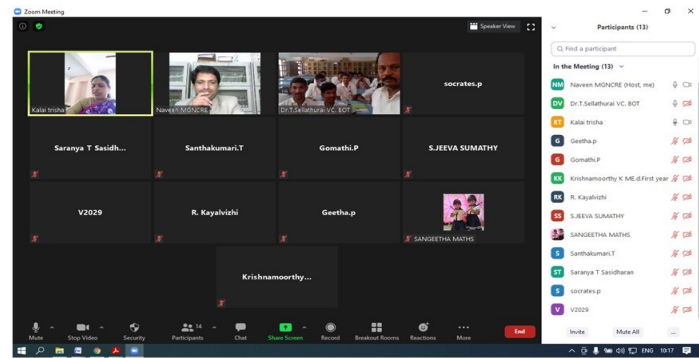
Zoom Meeting

Speaker View

Kalai trisha
Naveen MGNCRE
Dr.T.Sellathurai VC. BOT
socrates.p
Saranya T Sasidh...
Santhakumari.T
Gomathi.P
S.JEEVA SUMATHY
V2029
R. Kayalvizhi
Geetha.p
SANGEETHA MATHS
Krishnamoorthy...

Mute
Stop Video
Security
14
Participants
Chat
Share Screen
Record
Breakout Rooms
Reactions
More
End

Participants (13)
Find a participant
In the Meeting (13)
NM Naveen MGNCRE (Host, me)
DV Dr.T.Sellathurai VC. BOT
KT Kalai trisha
G Geetha.p
G Gomathi.P
KK Krishnamoorthy K ME.d.First year
RK R. Kayalvizhi
SS S.JEEVA SUMATHY
SANGEETHA MATHS
S Santhakumari.T
ST Saranya T Sasidharan
S socrates.p
V V2029
Invite
Mute All
...

ENG
10:17